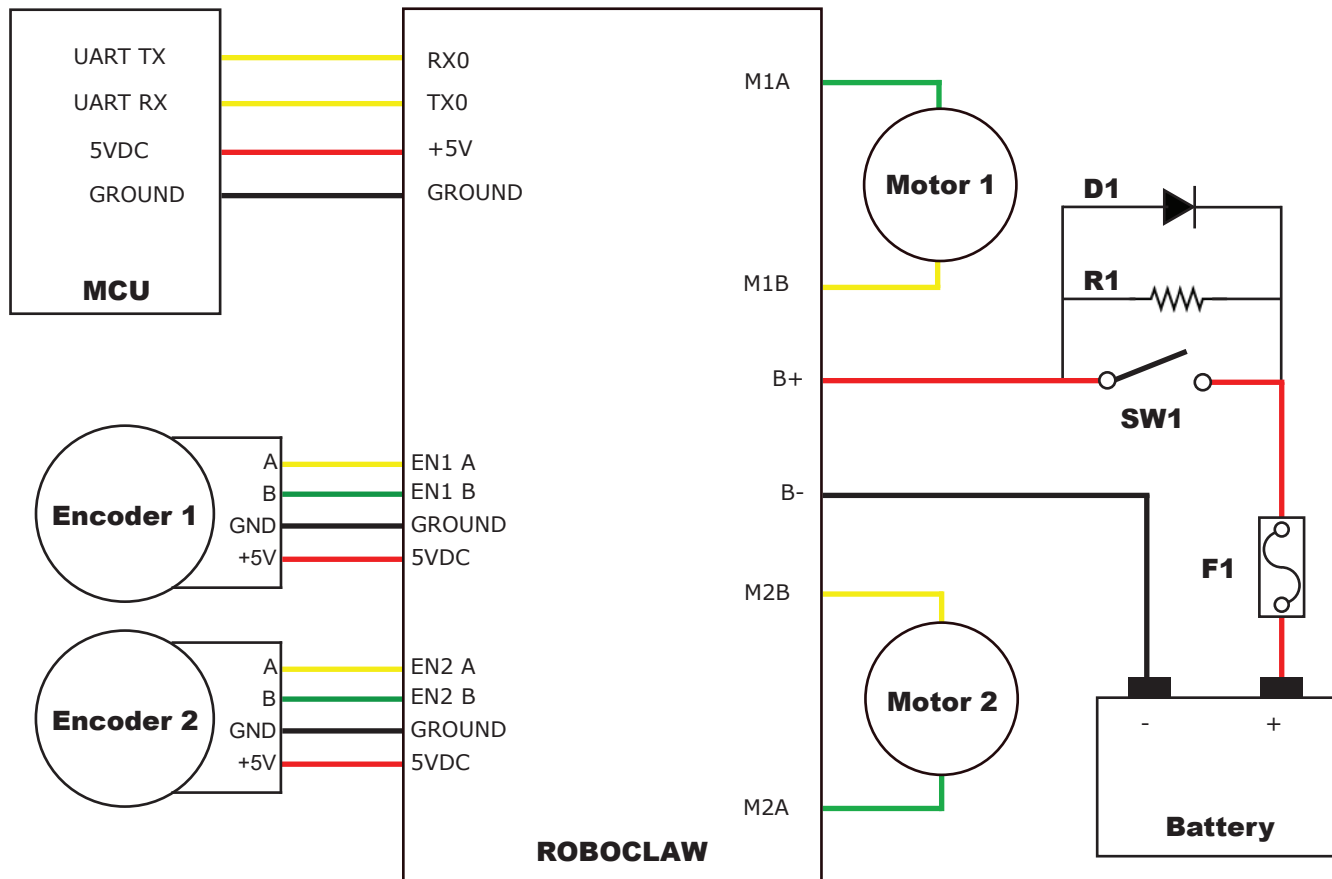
UART TX
UART RX
5VDC
GROUND
MCU

RX0
TX0
+5V
GROUND

M1A
Motor 1
M1B

D1
R1
B+
SW1

A
B
GND
+5V
Encoder 1
EN1 A
EN1 B
GROUND
5VDC

B-
F1

M2B
Motor 2
M2A

A
B
GND
+5V
Encoder 2
EN2 A
EN2 B
GROUND
5VDC

-
+
Battery

ROBOCLAW